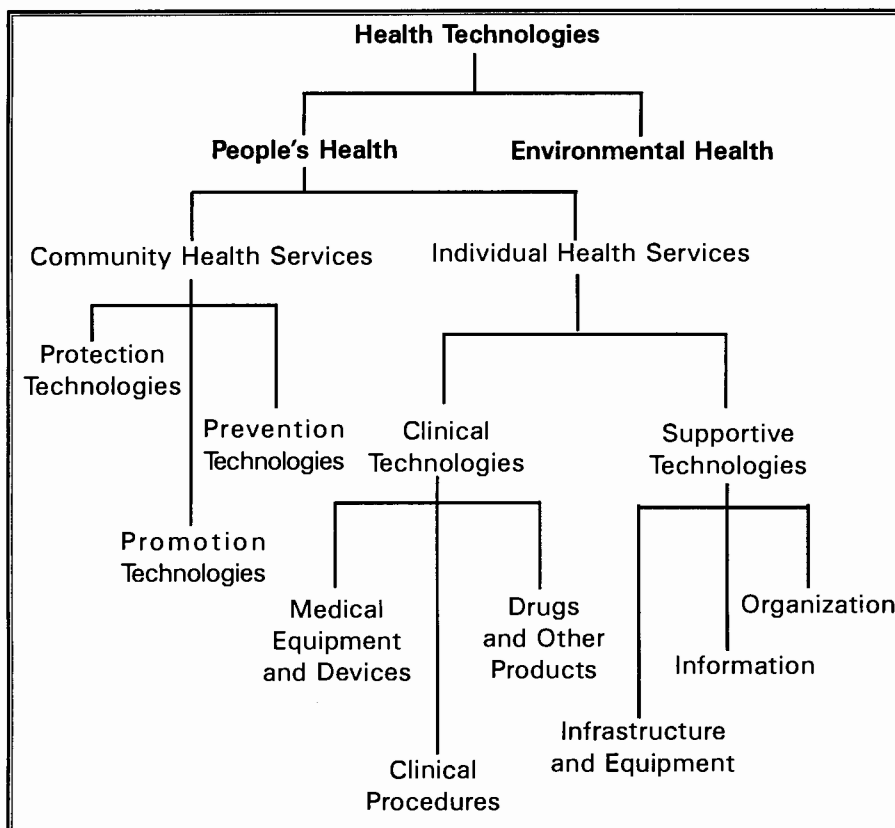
Health Technologies

People's Health

Environmental Health

Community Health Services

Individual Health Services

Protection Technologies

Prevention Technologies

Promotion Technologies

Clinical Technologies

Supportive Technologies

Medical Equipment and Devices

Drugs and Other Products

Clinical Procedures

Organization

Information

Infrastructure and Equipment